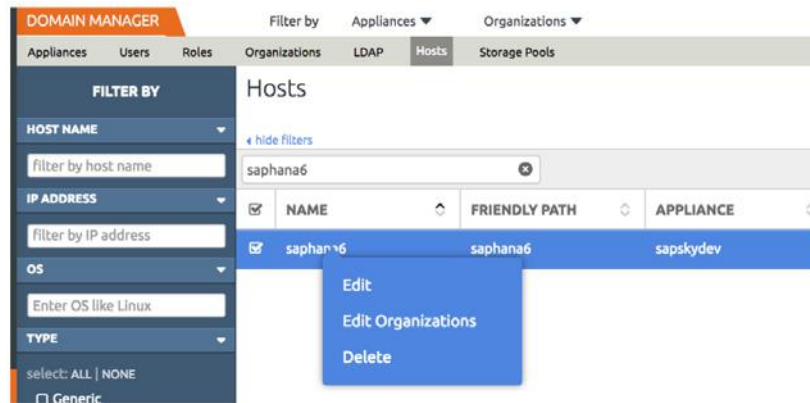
DOMAIN MANAGER

Filter by

Appliances ▼

Organizations ▼

Appliances

Users

Roles

Organizations

LDAP

Hosts

Storage Pools

FILTER BY

HOST NAME

filter by host name

IP ADDRESS

filter by IP address

OS

Enter OS like Linux

TYPE

select: ALL | NONE

Generic

Hosts

◂ hide filters

saphana6

| | NAME | FRIENDLY PATH | APPLIANCE |
|---|---|---|---|
| ☑ | saphana6 | saphana6 | sapskydev |

Edit

Edit Organizations

Delete